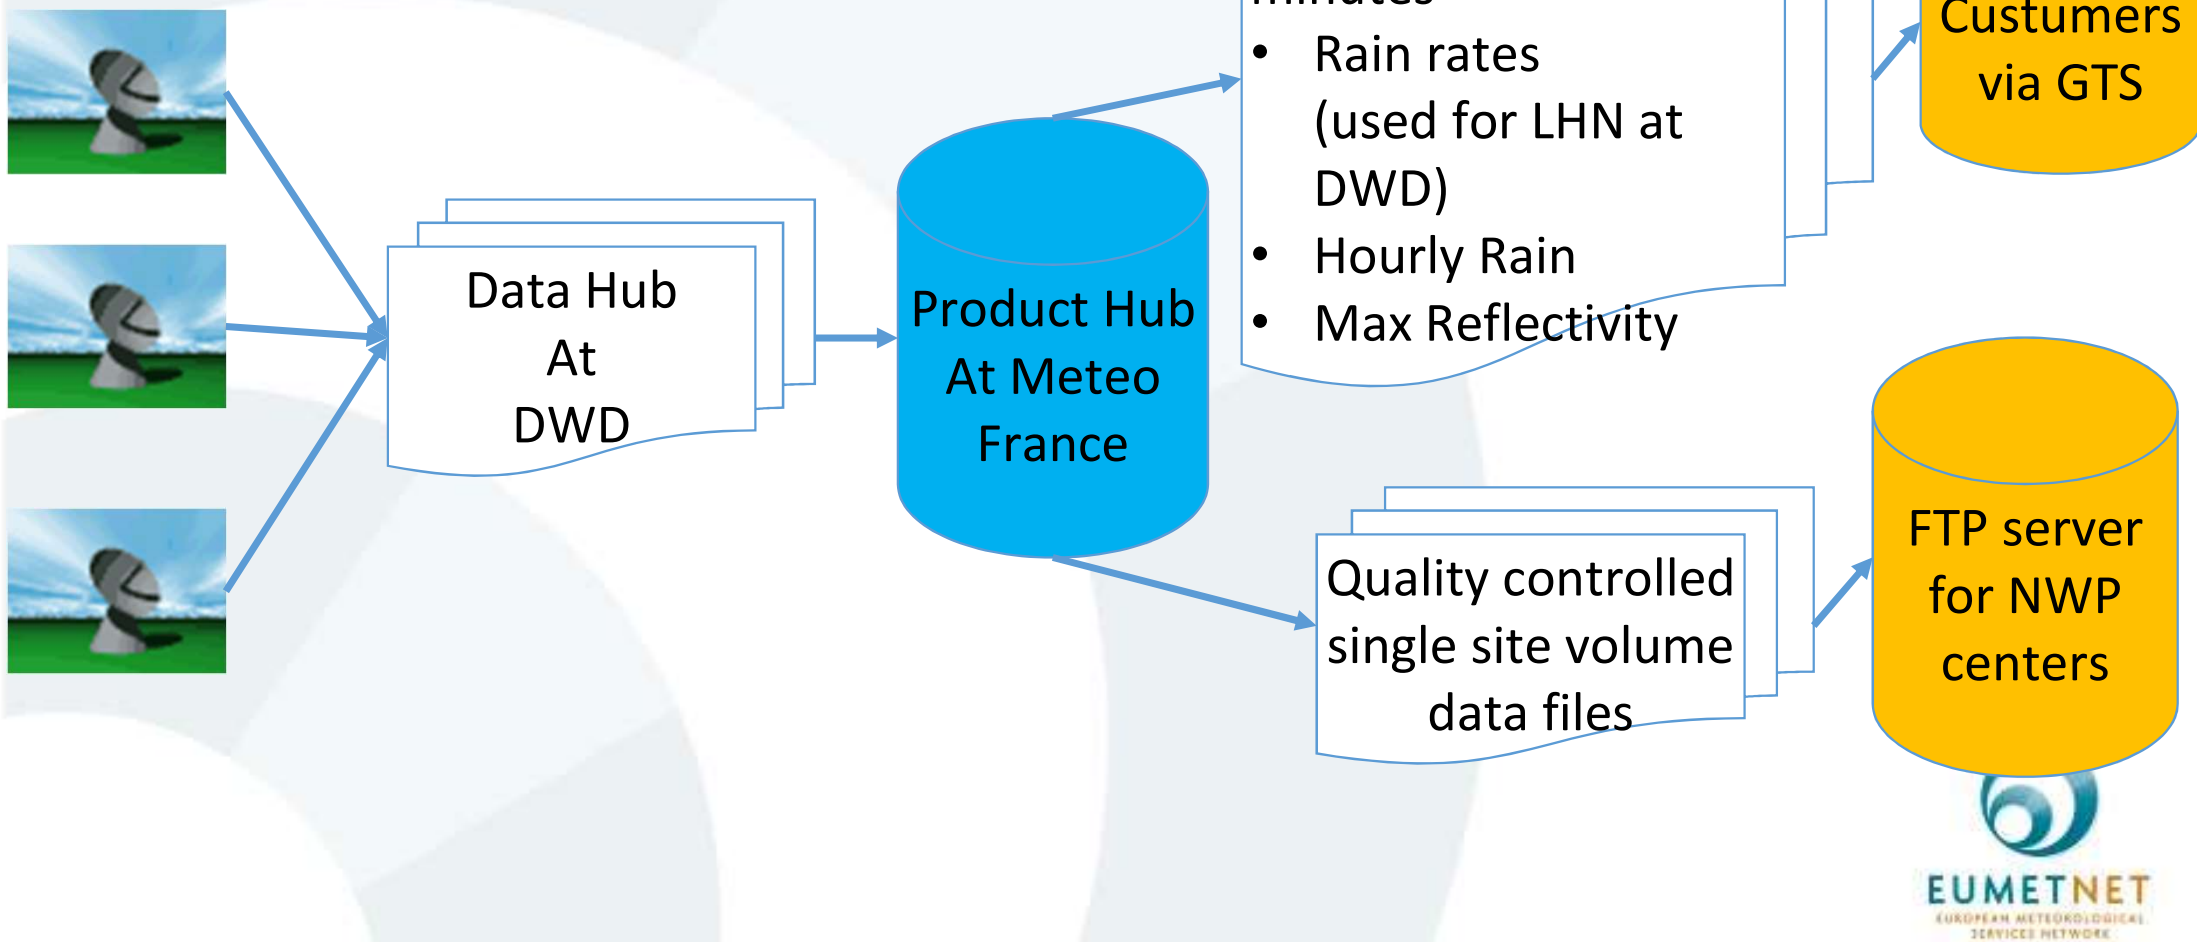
Data Hub At DWD

Product Hub At Meteo France

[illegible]
• Rain rates (used for LHN at DWD)
• Hourly Rain
• Max Reflectivity

Custumers via GTS

Quality controlled single site volume data files

FTP server for NWP centers

EUMETNET
EUROPEAN METEOROLOGICAL SERVICES NETWORK